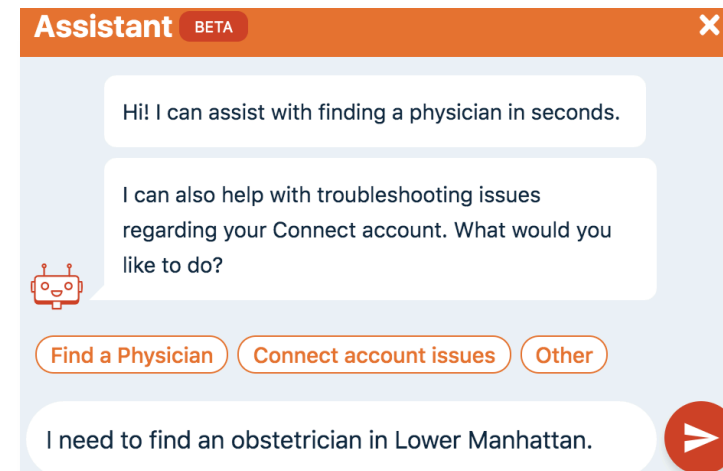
Assistant BETA

×

Hi! I can assist with finding a physician in seconds.

I can also help with troubleshooting issues regarding your Connect account. What would you like to do?

Find a Physician

Connect account issues

Other

I need to find an obstetrician in Lower Manhattan.